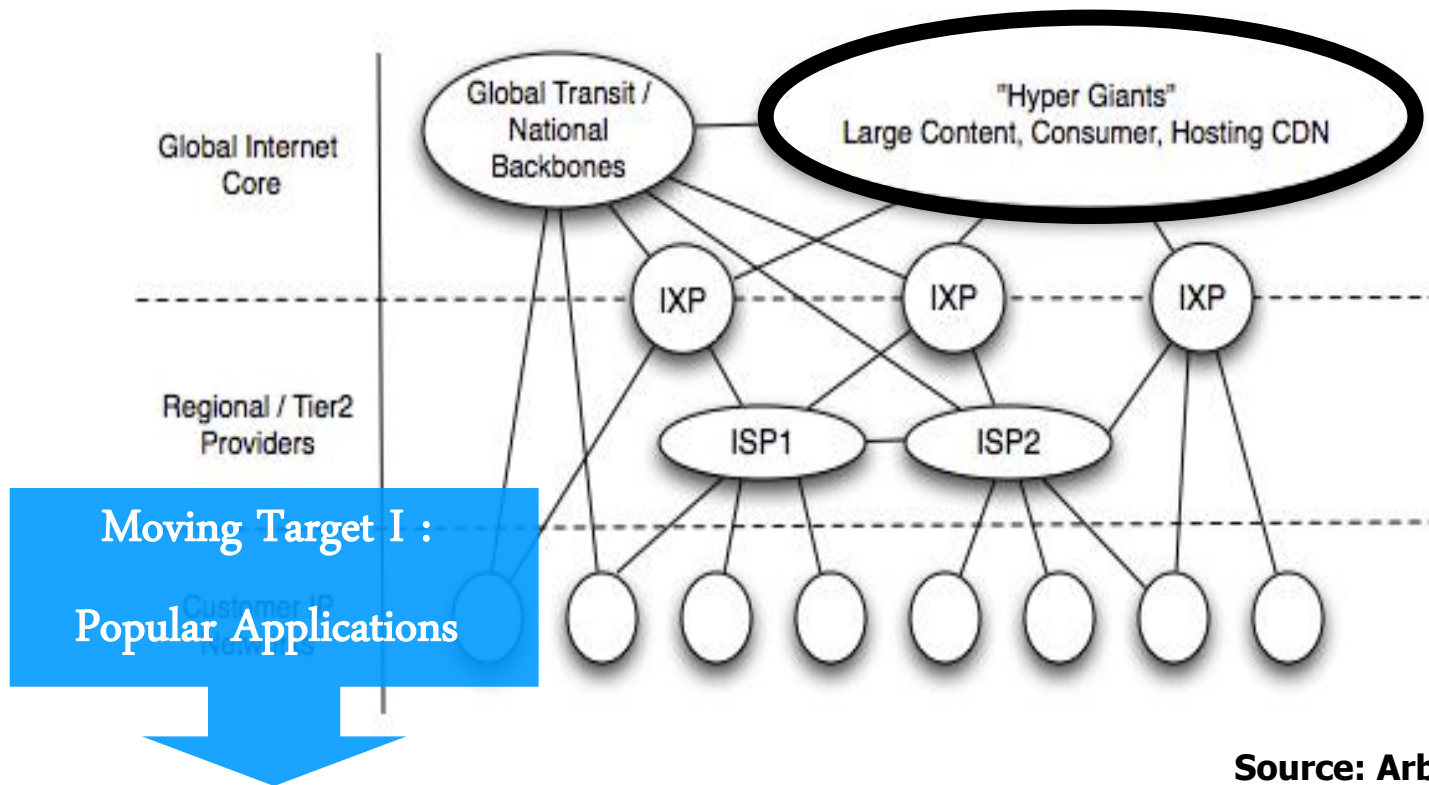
Global Internet Core

Global Transit / National Backbones

"Hyper Giants" Large Content, Consumer, Hosting CDN

IXP

IXP

IXP

Regional / Tier2 Providers

ISP1

ISP2

Customer IP Networks

Moving Target I :

Popular Applications

Source: Arb